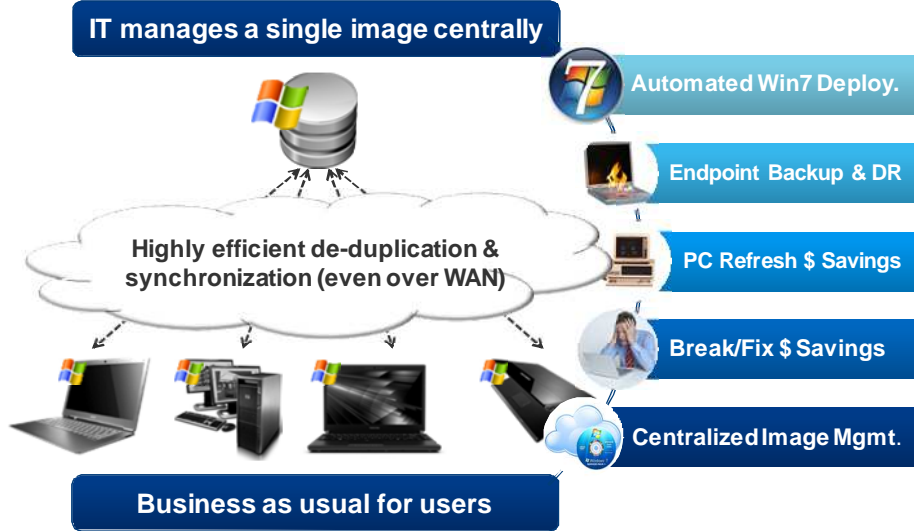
IT manages a single image centrally

Highly efficient de-duplication & synchronization (even over WAN)

Business as usual for users

Automated Win7 Deploy.

Endpoint Backup & DR

PC Refresh $ Savings

Break/Fix $ Savings

Centralized Image Mgmt.